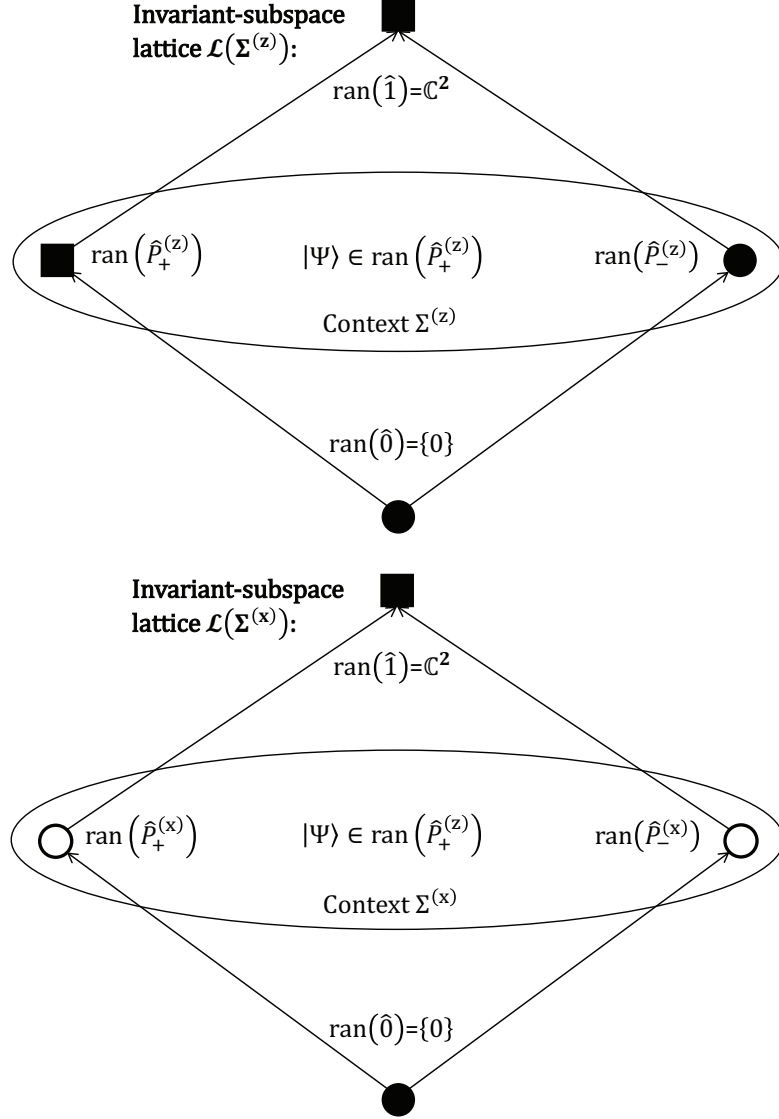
Invariant-subspace lattice $\mathcal{L}(\mathbf{\Sigma}^{(\mathbf{z})})$:

$\mathrm{ran}(\hat{1})=\mathbb{C}^2$

$\mathrm{ran}\left(\hat{P}_+^{(z)}\right)$

$|\Psi\rangle \in \mathrm{ran}\left(\hat{P}_+^{(z)}\right)$

$\mathrm{ran}\left(\hat{P}_-^{(z)}\right)$

Context $\Sigma^{(z)}$

$\mathrm{ran}(\hat{0})=\{0\}$

Invariant-subspace lattice $\mathcal{L}(\mathbf{\Sigma}^{(\mathbf{x})})$:

$\mathrm{ran}(\hat{1})=\mathbb{C}^2$

$\mathrm{ran}\left(\hat{P}_+^{(x)}\right)$

$|\Psi\rangle \in \mathrm{ran}\left(\hat{P}_+^{(z)}\right)$

$\mathrm{ran}\left(\hat{P}_-^{(x)}\right)$

Context $\Sigma^{(x)}$

$\mathrm{ran}(\hat{0})=\{0\}$